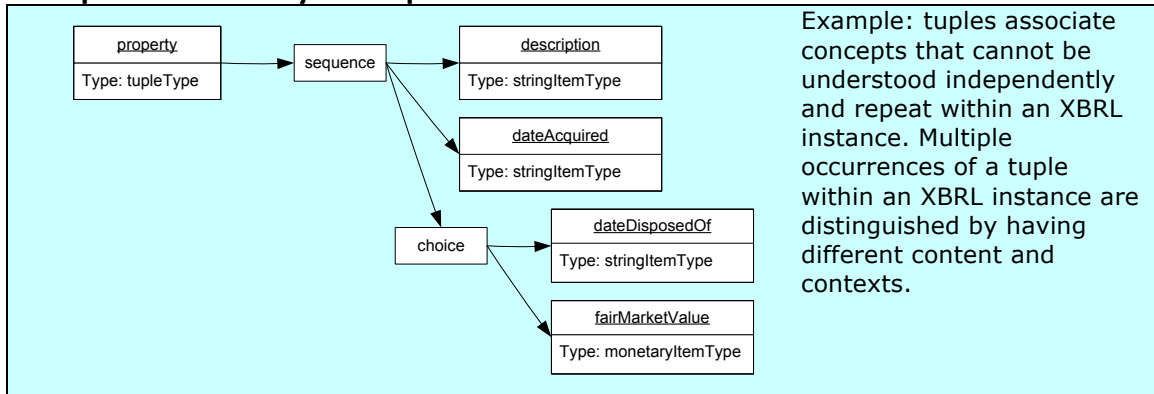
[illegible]

property

Type: tupleType

sequence

description

Type: stringItemType

dateAcquired

Type: stringItemType

choice

dateDisposedOf

Type: stringItemType

fairMarketValue

Type: monetaryItemType

Example: tuples associate concepts that cannot be understood independently and repeat within an XBRL instance. Multiple occurrences of a tuple within an XBRL instance are distinguished by having different content and contexts.